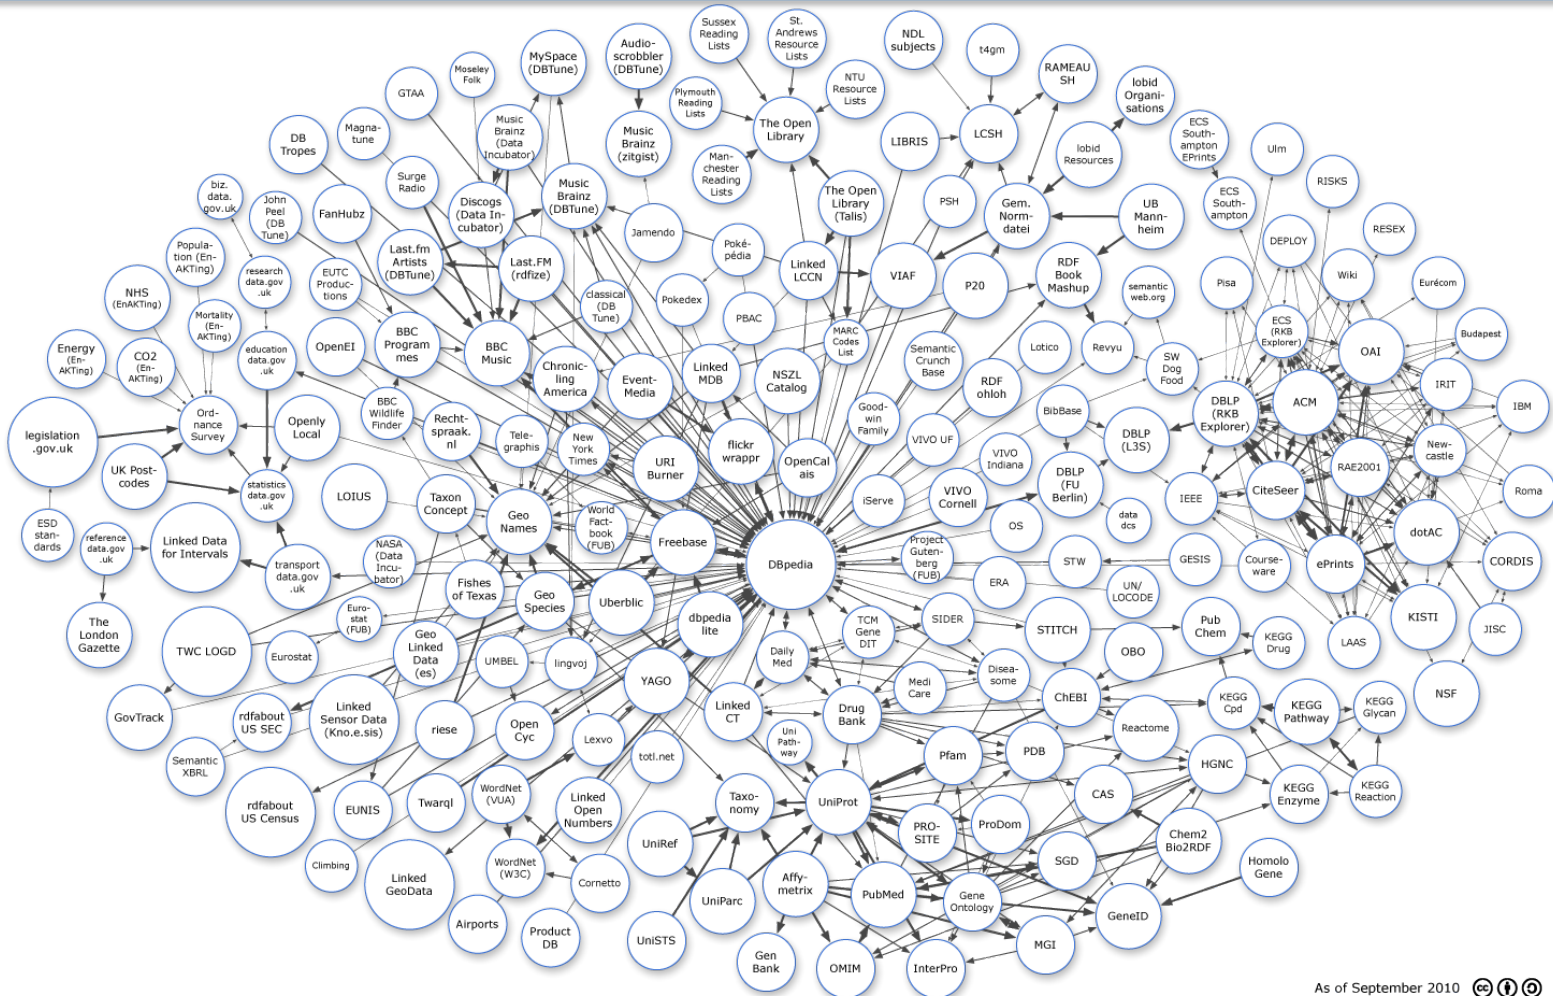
Sussex Reading Lists
St. Andrews Resource Lists
NDL subjects
t4gm
RAMEAU SH
lobid Organisations
Moseley Folk
MySpace (DBTune)
Audioscrobbler (DBTune)
Plymouth Reading Lists
NTU Resource Lists
The Open Library
LIBRIS
LCSH
lobid Resources
ECS Southampton EPrints
Ulm
GTAA
Music Brainz (Data Incubator)
Music Brainz (zitgist)
Manchester Reading Lists
DB Tropes
Magnatune
RISKS
Surge Radio
Discogs (Data Incubator)
Music Brainz (DBTune)
The Open Library (Talis)
PSH
Gem. Normdatei
UB Mannheim
ECS Southampton
RESEX
biz. data. gov.uk
John Peel (DB Tune)
FanHubz
Jamendo
DEPLOY
Population (En-AKTing)
Last.fm Artists (DBTune)
Last.FM (rdfize)
Pokédépia
Linked LCCN
VIAF
P20
RDF Book Mashup
semantic web.org
Pisa
Wiki
Eurécom
research data.gov.uk
EUTC Productions
classical (DB Tune)
Pokedex
PBAC
NHS (EnAKTing)
Mortality (En-AKTing)
MARC Codes List
ECS (RKB Explorer)
Budapest
OpenEI
BBC Program mes
BBC Music
Chronicling America
Event Media
Linked MDB
NSZL Catalog
Semantic Crunch Base
Lotico
Revyu
SW Dog Food
OAI
Energy (En-AKTing)
CO2 (En-AKTing)
education data.gov.uk
RDF ohloh
IRIT
BBC Wildlife Finder
Goodwin Family
BibBase
DBLP (RKB Explorer)
ACM
IBM
legislation .gov.uk
Ordnance Survey
Openly Local
Rechtspraak. nl
Telegraphis
New York Times
flickr wrappr
VIVO UF
DBLP (L3S)
Newcastle
URI Burner
OpenCal ais
VIVO Indiana
RAE2001
UK Postcodes
statistics data.gov .uk
LOIUS
Taxon Concept
Geo Names
World Factbook (FUB)
iServe
VIVO Cornell
DBLP (FU Berlin)
IEEE
CiteSeer
Roma
data dcs
OS
ESD standards
reference data.gov .uk
Linked Data for Intervals
Freebase
DBpedia
Project Gutenberg (FUB)
STW
GESIS
Course-ware
ePrints
dotAC
CORDIS
transport data.gov .uk
NASA (Data Incubator)
Fishes of Texas
Geo Species
Uberblic
ERA
UN/ LOCODE
The London Gazette
TWC LOGD
Eurostat (FUB)
dbpedia lite
TCM Gene DIT
SIDER
STITCH
Pub Chem
LAAS
KISTI
JISC
Eurostat
Geo Linked Data (es)
UMBEL
lingvoj
Daily Med
Diseasome
OBO
KEGG Drug
YAGO
Medi Care
ChEBI
KEGG Cpd
KEGG Pathway
KEGG Glycan
NSF
GovTrack
rdfabout US SEC
Linked Sensor Data (Kno.e.sis)
riese
Open Cyc
Linked CT
Drug Bank
Reactome
Lexvo
Uni Path-way
Pfam
PDB
HGNC
Semantic XBRL
totl.net
WordNet (VUA)
Taxonomy
UniProt
CAS
KEGG Enzyme
KEGG Reaction
rdfabout US Census
EUNIS
Twarql
Linked Open Numbers
PRO-SITE
ProDom
Chem2 Bio2RDF
UniRef
Climbing
WordNet (W3C)
SGD
Homolo Gene
Linked GeoData
Cornetto
Affymetrix
PubMed
Gene Ontology
UniParc
GeneID
Airports
Product DB
UniSTS
MGI
Gen Bank
OMIM
InterPro
As of September 2010